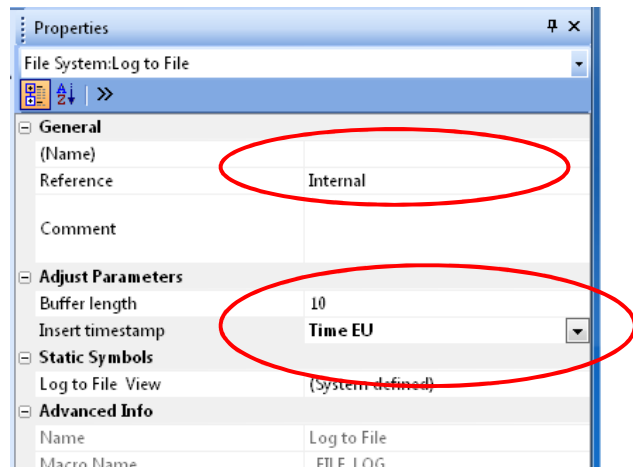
Properties
File System:Log to File

General
| (Name) | |
|---|---|
| Reference | Internal |
| Comment | |

Adjust Parameters
| Buffer length | 10 |
|---|---|
| Insert timestamp | Time EU |

Static Symbols
| Log to File View | (System defined) |
|---|---|

Advanced Info
| Name | Log to File |
|---|---|
| Macro Name | FILE_LOG |